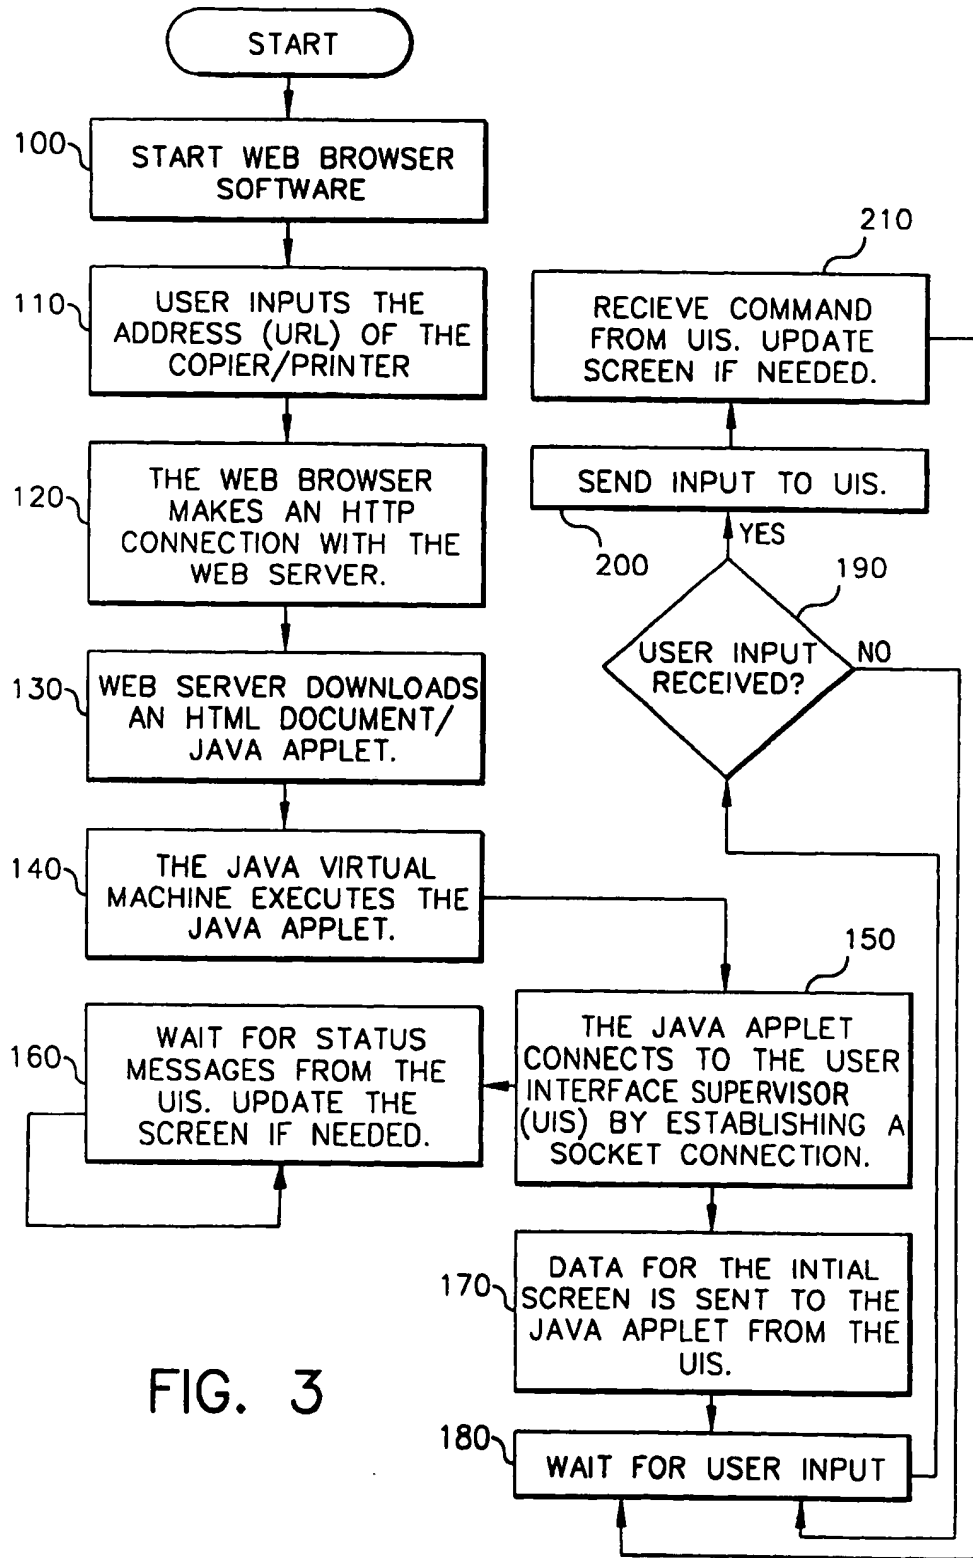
START

100 START WEB BROWSER SOFTWARE

110 USER INPUTS THE ADDRESS (URL) OF THE COPIER/PRINTER

120 THE WEB BROWSER MAKES AN HTTP CONNECTION WITH THE WEB SERVER.

130 WEB SERVER DOWNLOADS AN HTML DOCUMENT/ JAVA APPLET.

140 THE JAVA VIRTUAL MACHINE EXECUTES THE JAVA APPLET.

150 THE JAVA APPLET CONNECTS TO THE USER INTERFACE SUPERVISOR (UIS) BY ESTABLISHING A SOCKET CONNECTION.

160 WAIT FOR STATUS MESSAGES FROM THE UIS. UPDATE THE SCREEN IF NEEDED.

170 DATA FOR THE INTIAL SCREEN IS SENT TO THE JAVA APPLET FROM THE UIS.

180 WAIT FOR USER INPUT

190 USER INPUT RECEIVED?

NO

YES

200 SEND INPUT TO UIS.

210 RECIEVE COMMAND FROM UIS. UPDATE SCREEN IF NEEDED.

FIG. 3